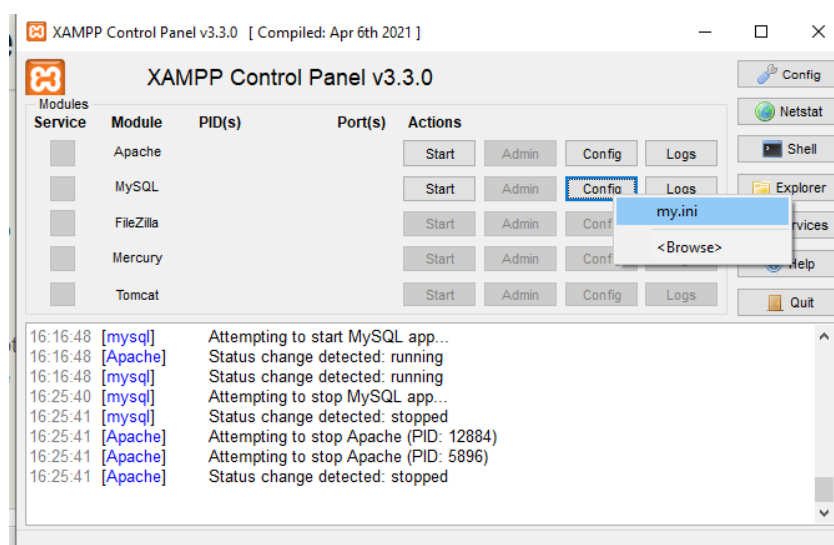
XAMPP Control Panel v3.3.0 [ Compiled: Apr 6th 2021 ]

XAMPP Control Panel v3.3.0

Config
Netstat
Shell
Explorer
rvices
Help
Quit

Modules

| Service | Module | PID(s) | Port(s) | Actions | | | |
|---|---|---|---|---|---|---|---|
| | Apache | | | Start | Admin | Config | Logs |
| | MySQL | | | Start | Admin | Config | Logs |
| | FileZilla | | | Start | Admin | Conf | |
| | Mercury | | | Start | Admin | Conf | |
| | Tomcat | | | Start | Admin | Config | Logs |

my.ini
<Browse>

16:16:48 [mysql] Attempting to start MySQL app...
16:16:48 [Apache] Status change detected: running
16:16:48 [mysql] Status change detected: running
16:25:40 [mysql] Attempting to stop MySQL app...
16:25:41 [mysql] Status change detected: stopped
16:25:41 [Apache] Attempting to stop Apache (PID: 12884)
16:25:41 [Apache] Attempting to stop Apache (PID: 5896)
16:25:41 [Apache] Status change detected: stopped